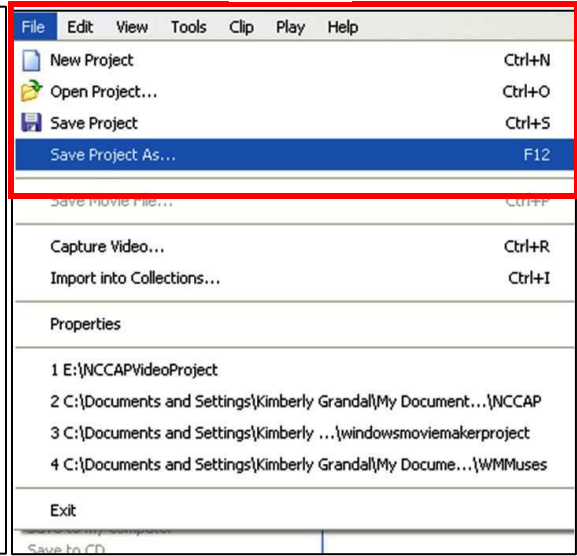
File Edit View Tools Clip Play Help

New Project Ctrl+N

Open Project... Ctrl+O

Save Project Ctrl+S

Save Project As... F12

Save Movie File... Ctrl+P

Capture Video... Ctrl+R

Import into Collections... Ctrl+I

Properties

1 E:\NCCAPVideoProject

2 C:\Documents and Settings\Kimberly Grandal\My Document...\NCCAP

3 C:\Documents and Settings\Kimberly ...\windowsmoviemakerproject

4 C:\Documents and Settings\Kimberly Grandal\My Docume...\WMMuses

Exit

Save to my computer

Save to CD